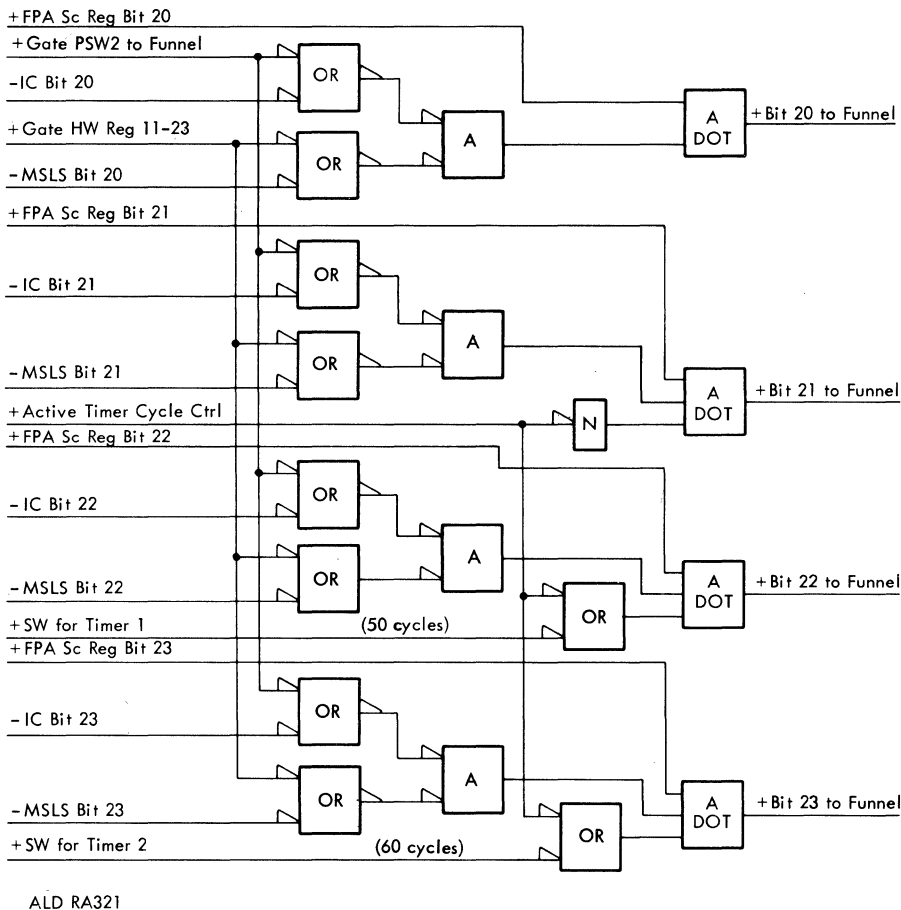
+FPA Sc Reg Bit 20
+Gate PSW2 to Funnel
-IC Bit 20
+Gate HW Reg 11-23
-MSLS Bit 20
+FPA Sc Reg Bit 21
-IC Bit 21
-MSLS Bit 21
+Active Timer Cycle Ctrl
+FPA Sc Reg Bit 22
-IC Bit 22
-MSLS Bit 22
+SW for Timer 1
+FPA Sc Reg Bit 23
-IC Bit 23
-MSLS Bit 23
+SW for Timer 2

OR
OR
A
A DOT
+Bit 20 to Funnel

OR
OR
A
N
A DOT
+Bit 21 to Funnel

OR
OR
A
OR
A DOT
+Bit 22 to Funnel
(50 cycles)

OR
OR
A
OR
A DOT
+Bit 23 to Funnel
(60 cycles)

ALD RA321